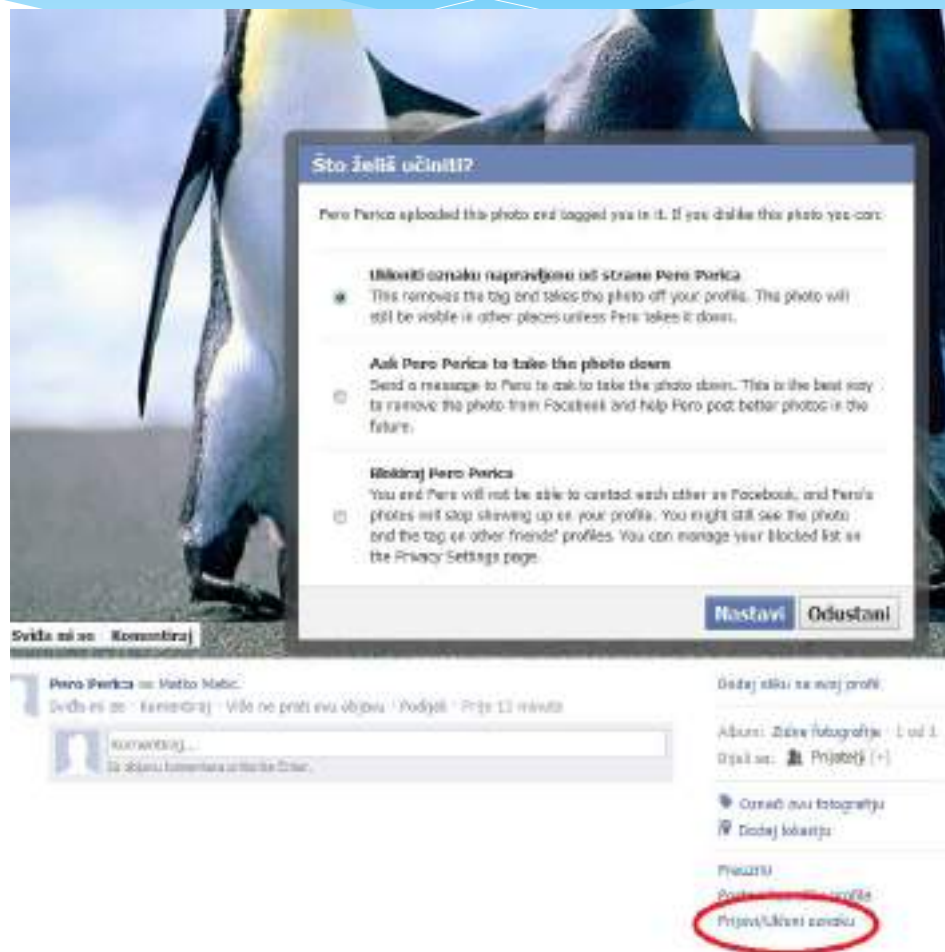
Što želiš učiniti?

Pero Perica uploaded this photo and tagged you in it. If you dislike this photo you can:

Ukloniti oznaku napravljenu od strane Pero Perica
This removes the tag and takes the photo off your profile. This photo will still be visible in other places unless Pero takes it down.

Ask Pero Perica to take the photo down
Send a message to Pero to ask to take the photo down. This is the best way to remove the photo from Facebook and help Pero post better photos in the future.

Blokiraj Pero Perica
You and Pero will not be able to contact each other on Facebook, and Pero's photos will stop showing up on your profile. You might still see the photo and the tag on other friends' profiles. You can manage your blocked list on the Privacy Settings page.

Nastavi Odustani

Sviđa mi se · Komentiraj

Pero Perica — Matko Matic
Sviđa mi se · Komentiraj · Više ne prati ovu objavu · Podijeli · Prije 13 minuta

Komentiraj...
Za objavu komentara pritisnite Enter.

Dodaj sliku na svoj profil

Album: Zidne fotografije · 1 od 1
Dijeli se: Prijatelji (+)

Označi ovu fotografiju
Dodaj lokaciju

Preuzmi
Postavi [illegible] profila
Prijavi/Ukloni oznaku